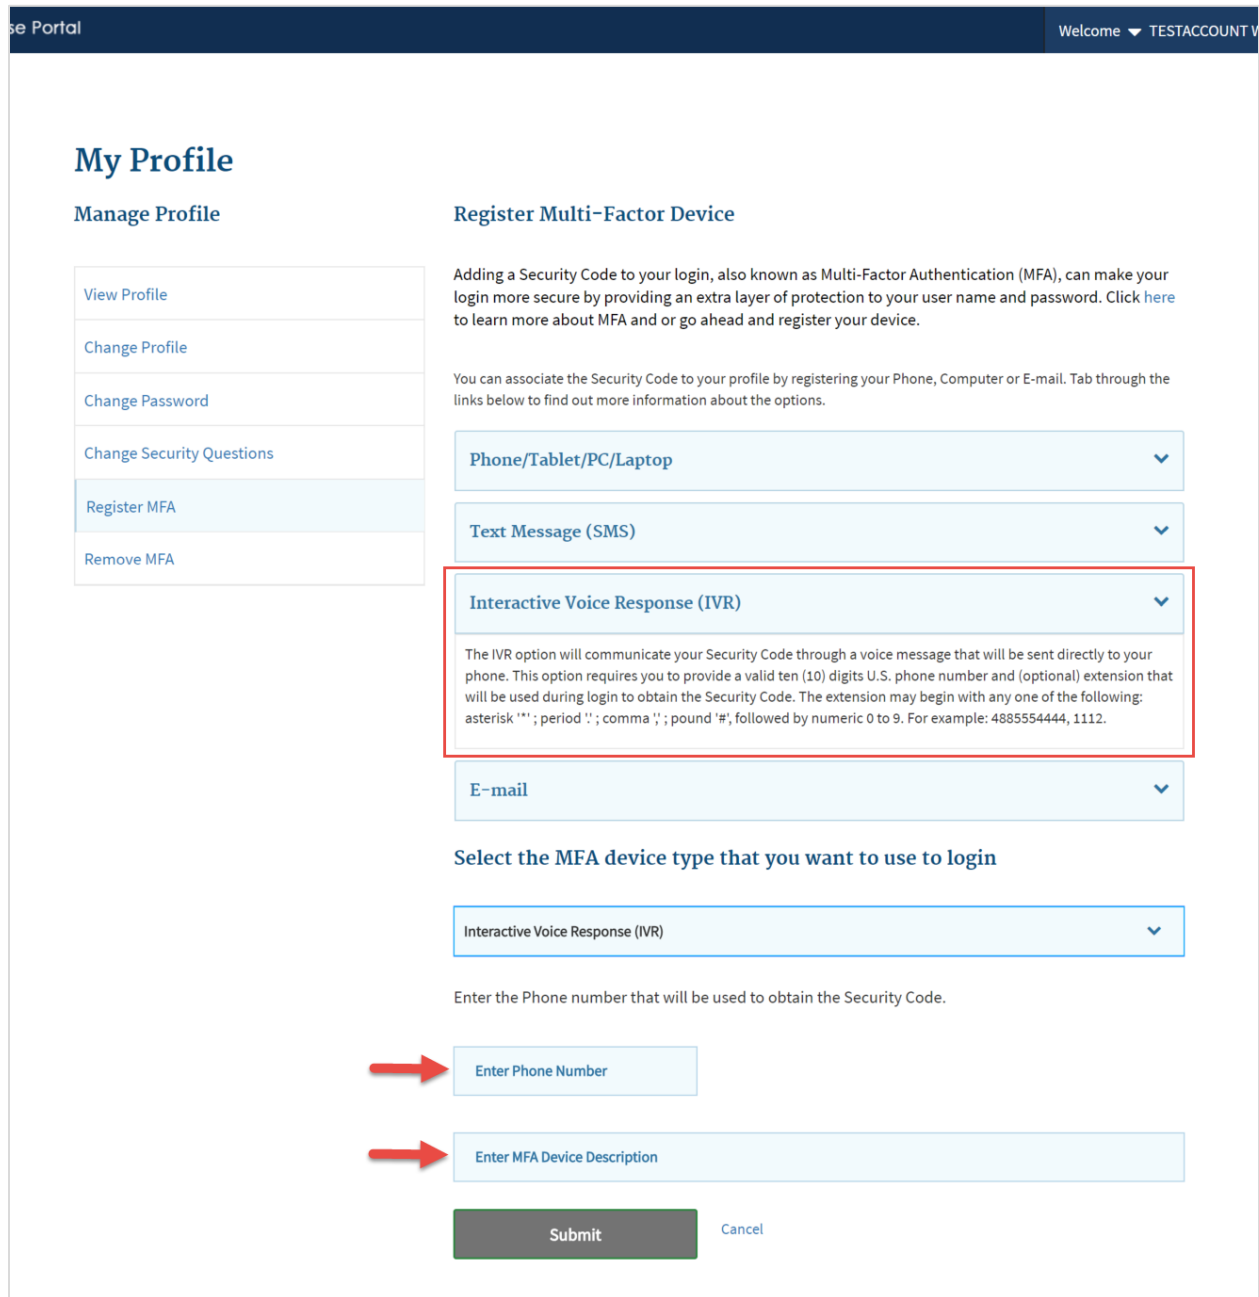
se Portal

Welcome TESTACCOUNT V

My Profile

Manage Profile

View Profile

Change Profile

Change Password

Change Security Questions

Register MFA

Remove MFA

Register Multi-Factor Device

Adding a Security Code to your login, also known as Multi-Factor Authentication (MFA), can make your login more secure by providing an extra layer of protection to your user name and password. Click here to learn more about MFA and or go ahead and register your device.

You can associate the Security Code to your profile by registering your Phone, Computer or E-mail. Tab through the links below to find out more information about the options.

Phone/Tablet/PC/Laptop

Text Message (SMS)

Interactive Voice Response (IVR)

The IVR option will communicate your Security Code through a voice message that will be sent directly to your phone. This option requires you to provide a valid ten (10) digits U.S. phone number and (optional) extension that will be used during login to obtain the Security Code. The extension may begin with any one of the following: asterisk '*' ; period '.' ; comma ',' ; pound '#', followed by numeric 0 to 9. For example: 4885554444, 1112.

E-mail

Select the MFA device type that you want to use to login

Interactive Voice Response (IVR)

Enter the Phone number that will be used to obtain the Security Code.

Enter Phone Number

Enter MFA Device Description

Submit

Cancel